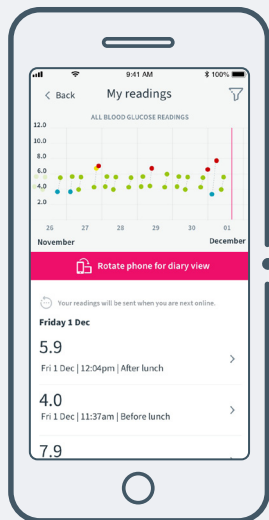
9:41 AM

100%

< Back

My readings

ALL BLOOD GLUCOSE READINGS

12.0

10.0

8.0

6.0

4.0

2.0

26

27

28

29

30

01

November

December

Rotate phone for diary view

Your readings will be sent when you are next online.

Friday 1 Dec

5.9

Fri 1 Dec | 12:04pm | After lunch

4.0

Fri 1 Dec | 11:37am | Before lunch

7.9